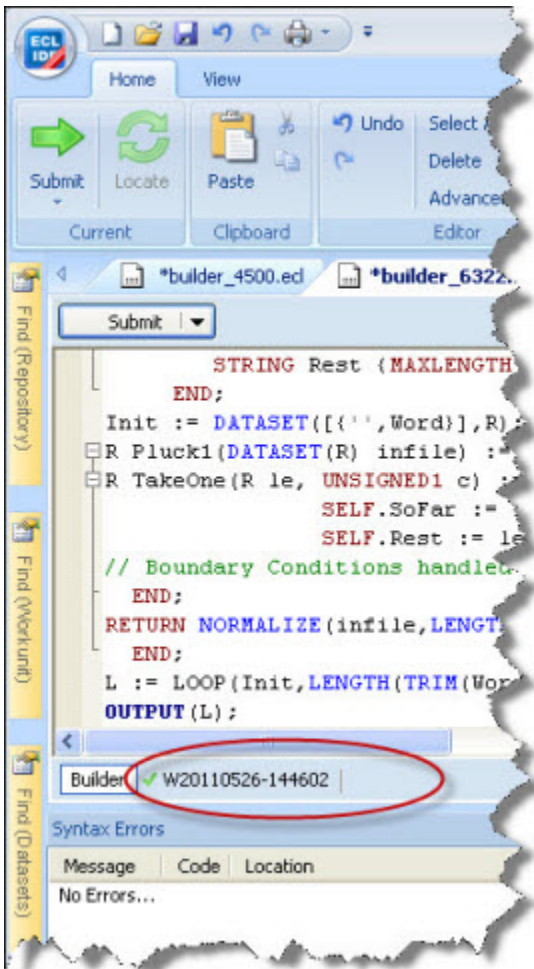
ECL IDE
Home View
Submit Locate Paste Undo Select
Delete
Advance
Current Clipboard Editor
Find (Repository)
Find (Workunit)
Find (Datasets)
*builder_4500.ecl *builder_6322.
Submit

STRING Rest {MAXLENGTH
END;
Init := DATASET([{'',Word}],R)
R Pluck1(DATASET(R) infile) :=
R TakeOne(R le, UNSIGNED1 c) :
SELF.SoFar :=
SELF.Rest := le
// Boundary Conditions handle
END;
RETURN NORMALIZE(infile,LENGT
END;
L := LOOP(Init,LENGTH(TRIM(Wor
OUTPUT(L);

Builder W20110526-144602
Syntax Errors
Message Code Location
No Errors...